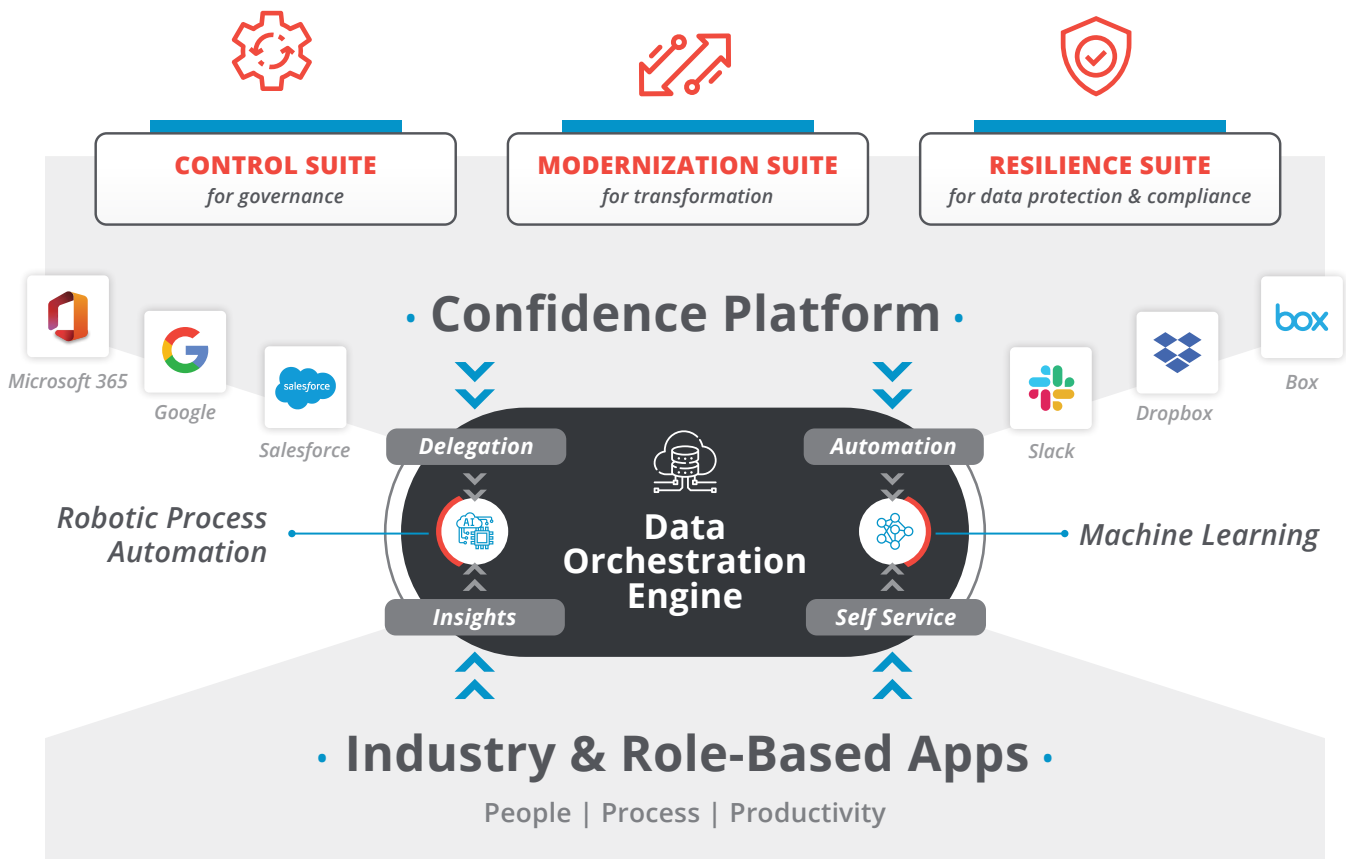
CONTROL SUITE
for governance

MODERNIZATION SUITE
for transformation

RESILIENCE SUITE
for data protection & compliance

Microsoft 365

Google

salesforce

Salesforce

• Confidence Platform •

Slack

Dropbox

box

Box

Delegation

Automation

Robotic Process Automation

AI

Data Orchestration Engine

Machine Learning

Insights

Self Service

• Industry & Role-Based Apps •

People | Process | Productivity